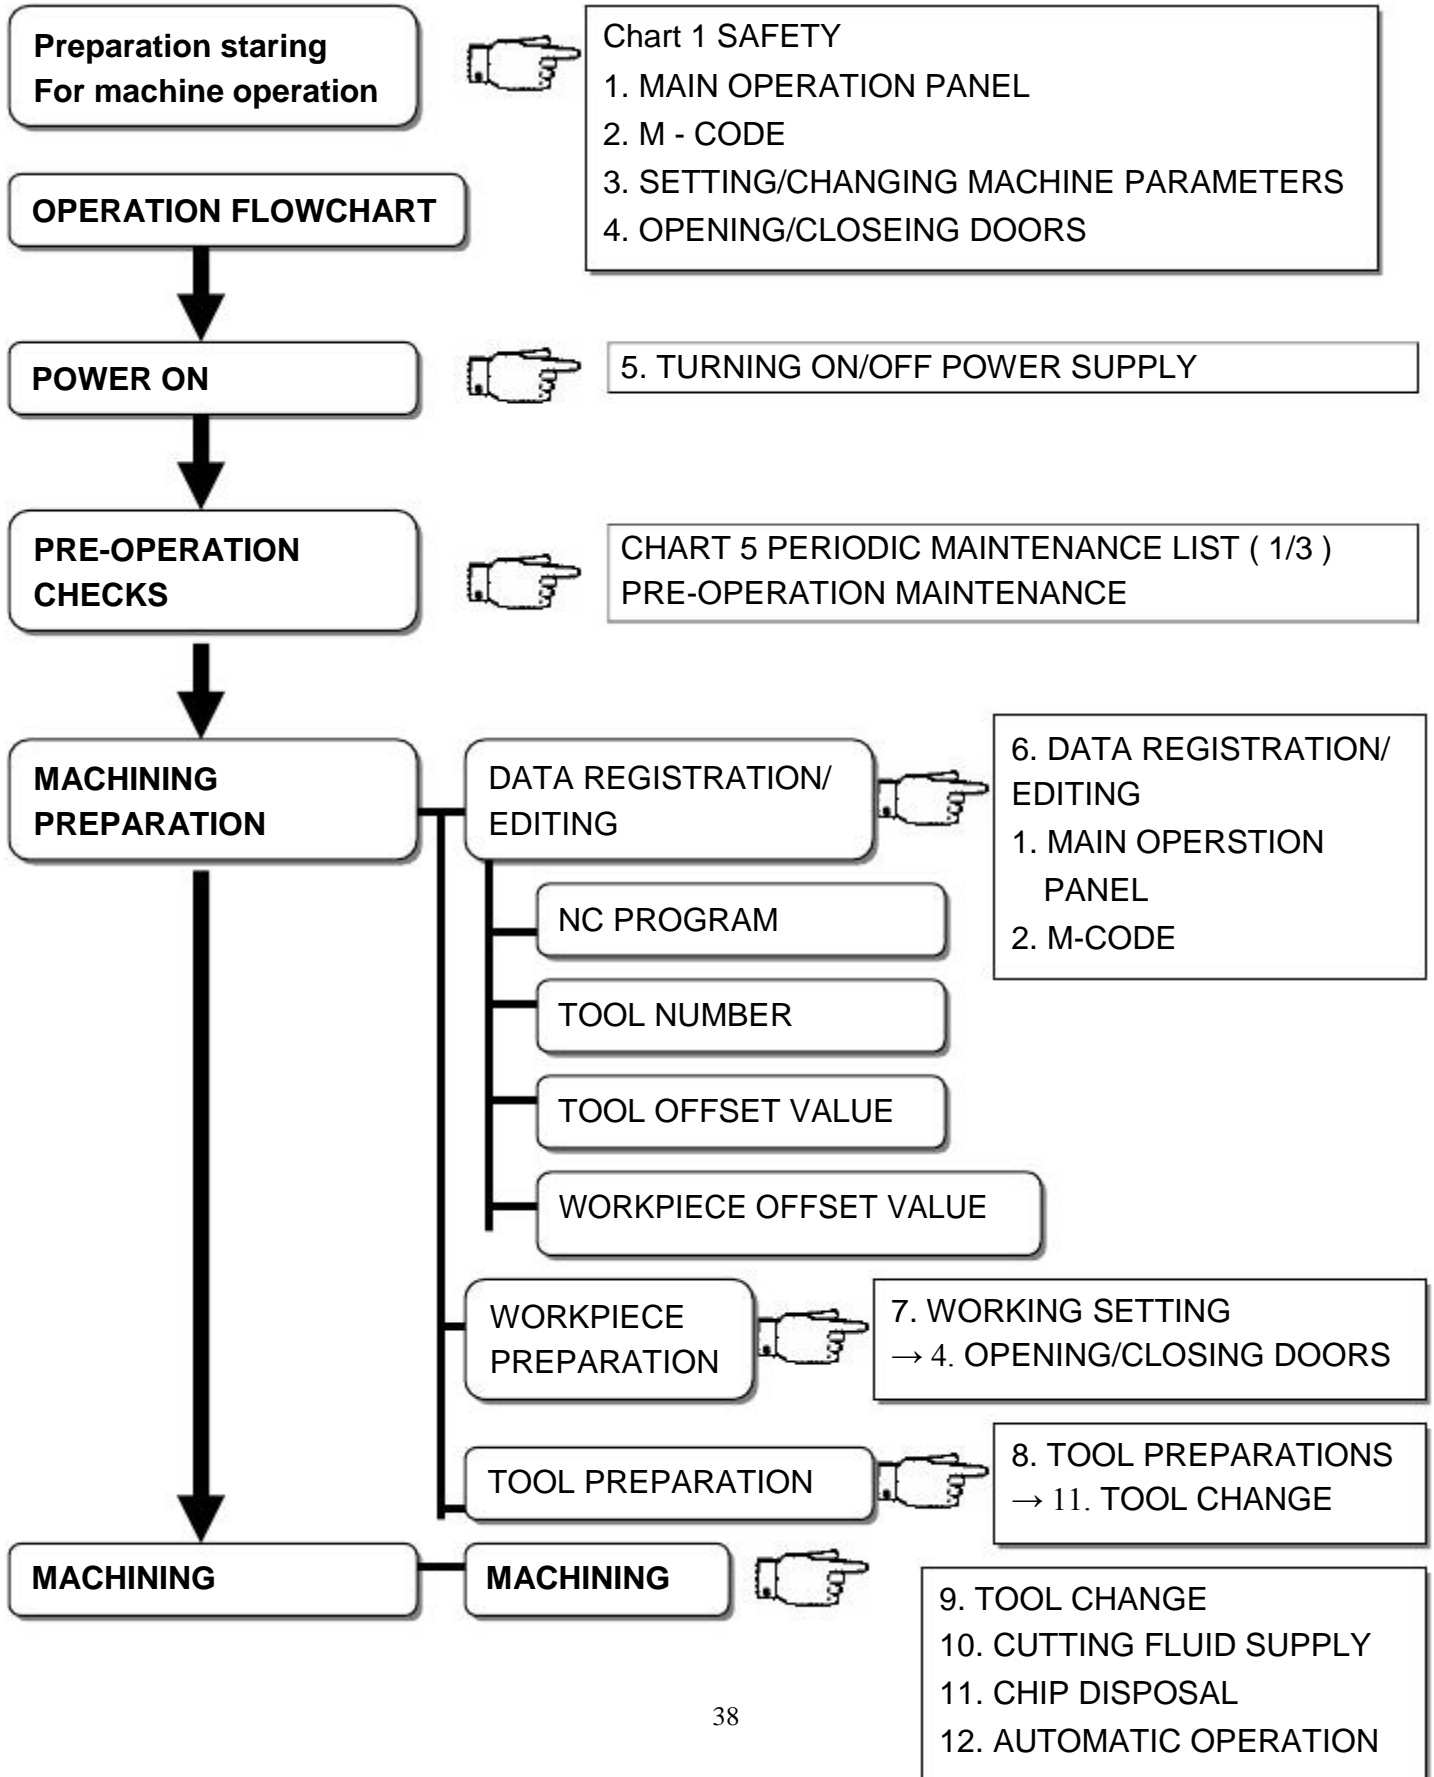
Preparation staring
For machine operation

Chart 1 SAFETY
1. MAIN OPERATION PANEL
2. M - CODE
3. SETTING/CHANGING MACHINE PARAMETERS
4. OPENING/CLOSEING DOORS

OPERATION FLOWCHART

POWER ON

5. TURNING ON/OFF POWER SUPPLY

PRE-OPERATION CHECKS

CHART 5 PERIODIC MAINTENANCE LIST ( 1/3 )
PRE-OPERATION MAINTENANCE

MACHINING PREPARATION

DATA REGISTRATION/ EDITING

6. DATA REGISTRATION/ EDITING
1. MAIN OPERSTION PANEL
2. M-CODE

NC PROGRAM

TOOL NUMBER

TOOL OFFSET VALUE

WORKPIECE OFFSET VALUE

WORKPIECE PREPARATION

7. WORKING SETTING
→ 4. OPENING/CLOSING DOORS

TOOL PREPARATION

8. TOOL PREPARATIONS
→ 11. TOOL CHANGE

MACHINING

MACHINING

9. TOOL CHANGE
10. CUTTING FLUID SUPPLY
11. CHIP DISPOSAL
12. AUTOMATIC OPERATION

38